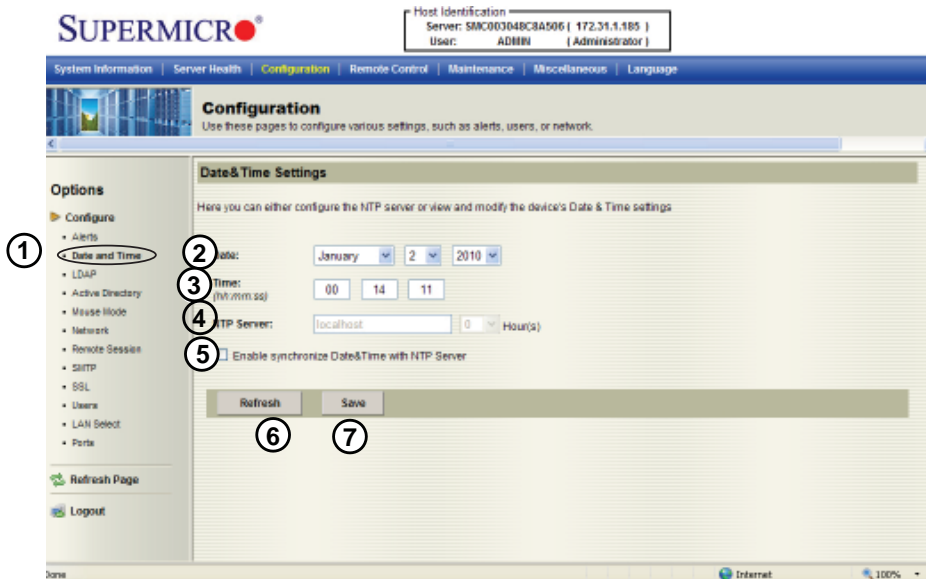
SUPERMICR®

Host Identification
Server: SMC003048C8A506 ( 172.31.1.185 )
User: ADMIN ( Administrator )

System Information | Server Health | Configuration | Remote Control | Maintenance | Miscellaneous | Language

Configuration
Use these pages to configure various settings, such as alerts, users, or network.

Options

Configure
• Alerts
• Date and Time
• LDAP
• Active Directory
• Mouse Mode
• Network
• Remote Session
• SMTP
• SSL
• Users
• LAN Select
• Ports

Refresh Page

Logout

Date&Time Settings

Here you can either configure the NTP server or view and modify the device's Date & Time settings

Date: January 2 2010

Time: (hh:mm:ss) 00 14 11

NTP Server: localhost 0 Hour(s)

Enable synchronize Date&Time with NTP Server

Refresh Save

1 2 3 4 5 6 7

Done Internet 100%